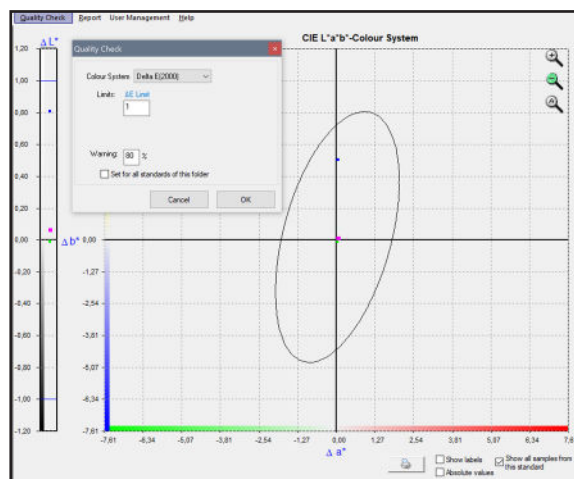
Quality Check Report User Management Help

ΔL*

1,20
1,00
0,80
0,60
0,40
0,20
0,00
-0,20
-0,40
-0,60
-0,80
-1,00
-1,20

Quality Check

Colour System: Delta E(2000)

Limits: ΔE Limit
1

Warning: 80 %

Set for all standards of this folder

Cancel OK

CIE L*a*b*-Colour System

Δb* 0,00
-1,27
-2,54
-3,81
-5,07
-6,34
-7,61

-7,61 -6,34 -5,07 -3,81 -2,54 -1,27 0,00 1,27 2,54 3,81 5,07 6,34 7,6

Δa*

Show labels
Absolute values
Show all samples from this standard